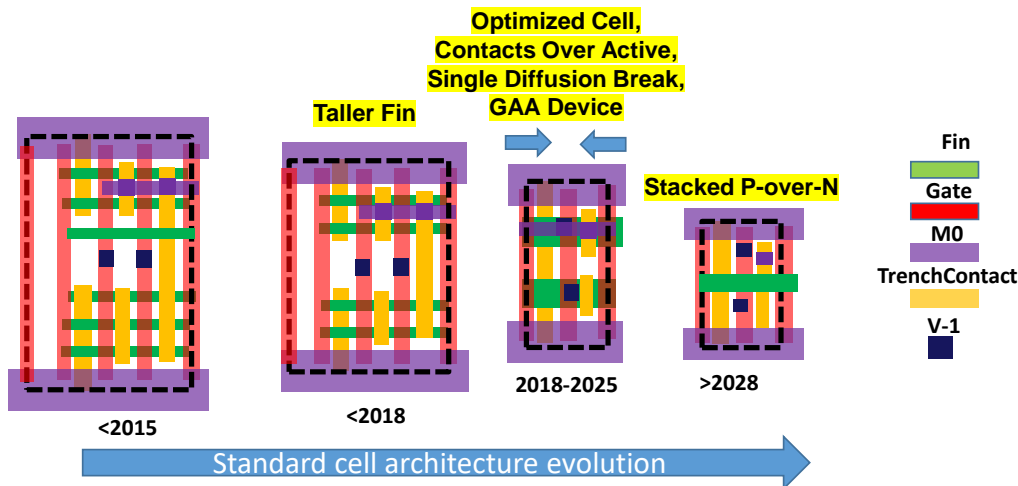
Optimized Cell,
Contacts Over Active,
Single Diffusion Break,
GAA Device

Taller Fin

Stacked P-over-N

Fin
Gate
M0
TrenchContact
V-1

<2015

<2018

2018-2025

>2028

Standard cell architecture evolution